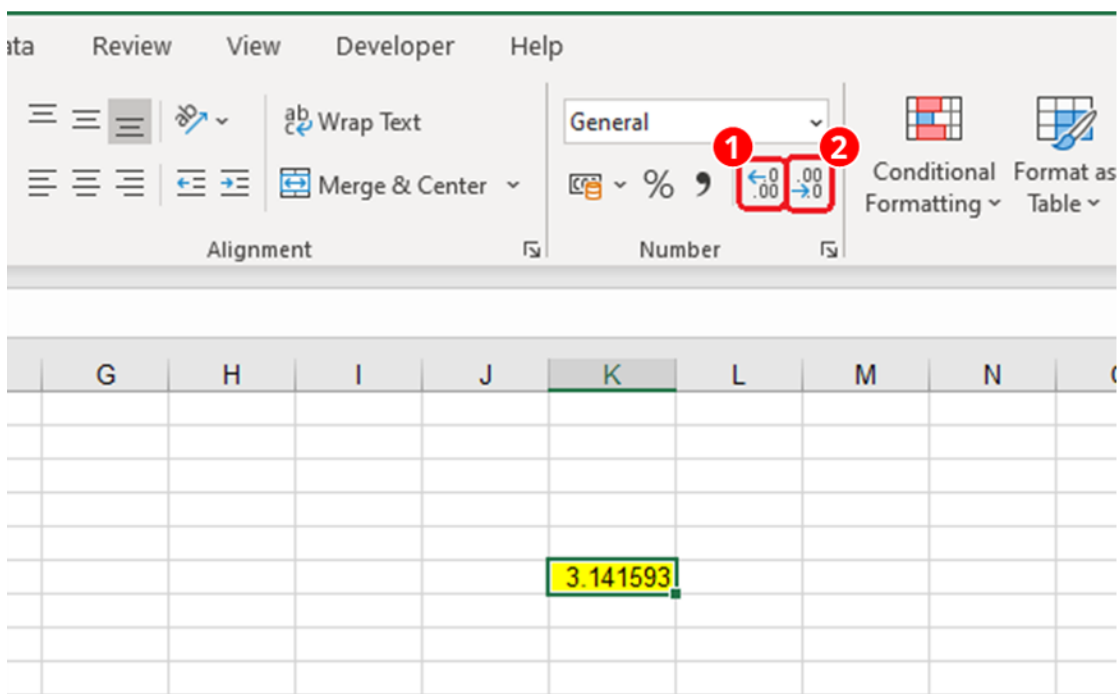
ata Review View Developer Help

ab Wrap Text

Merge & Center

Alignment

General

% ,

1 ←0 .00

2 .00 →0

Number

Conditional Formatting

Format as Table

| G | H | I | J | K | L | M | N |
|---|---|---|---|---|---|---|---|
| | | | | | | | |
| | | | | | | | |
| | | | | | | | |
| | | | | | | | |
| | | | | 3.141593 | | | |
| | | | | | | | |
| | | | | | | | |
| | | | | | | | |